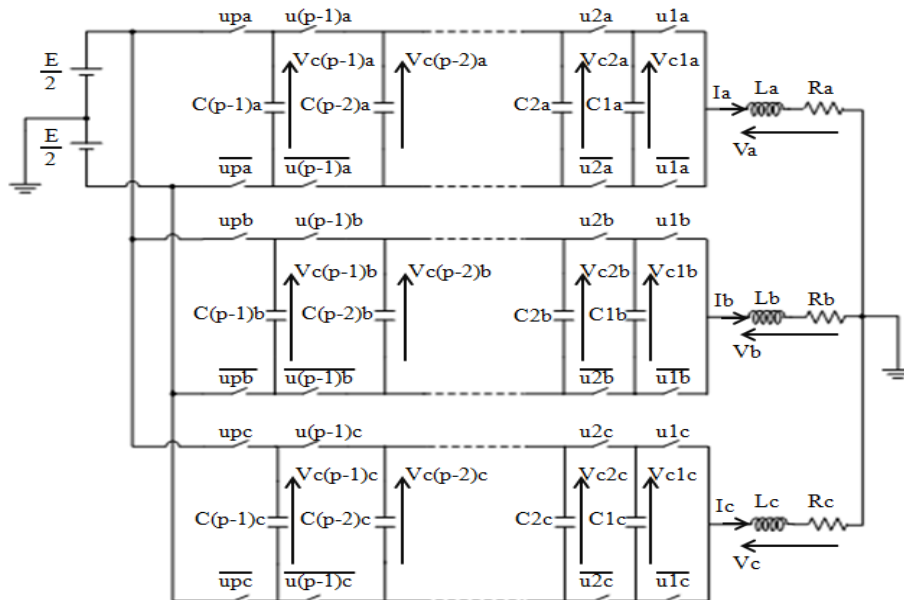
$\frac{E}{2}$

$\frac{E}{2}$

upa u(p-1)a u2a u1a

Vc(p-1)a Vc(p-2)a Vc2a Vc1a

C(p-1)a C(p-2)a C2a C1a

Ia La Ra

Va

$\overline{upa}$ $\overline{u(p-1)a}$ $\overline{u2a}$ $\overline{u1a}$

upb u(p-1)b u2b u1b

Vc(p-1)b Vc(p-2)b Vc2b Vc1b

C(p-1)b C(p-2)b C2b C1b

Ib Lb Rb

Vb

$\overline{upb}$ $\overline{u(p-1)b}$ $\overline{u2b}$ $\overline{u1b}$

upc u(p-1)c u2c u1c

Vc(p-1)c Vc(p-2)c Vc2c Vc1c

C(p-1)c C(p-2)c C2c C1c

Ic Lc Rc

Vc

$\overline{upc}$ $\overline{u(p-1)c}$ $\overline{u2c}$ $\overline{u1c}$